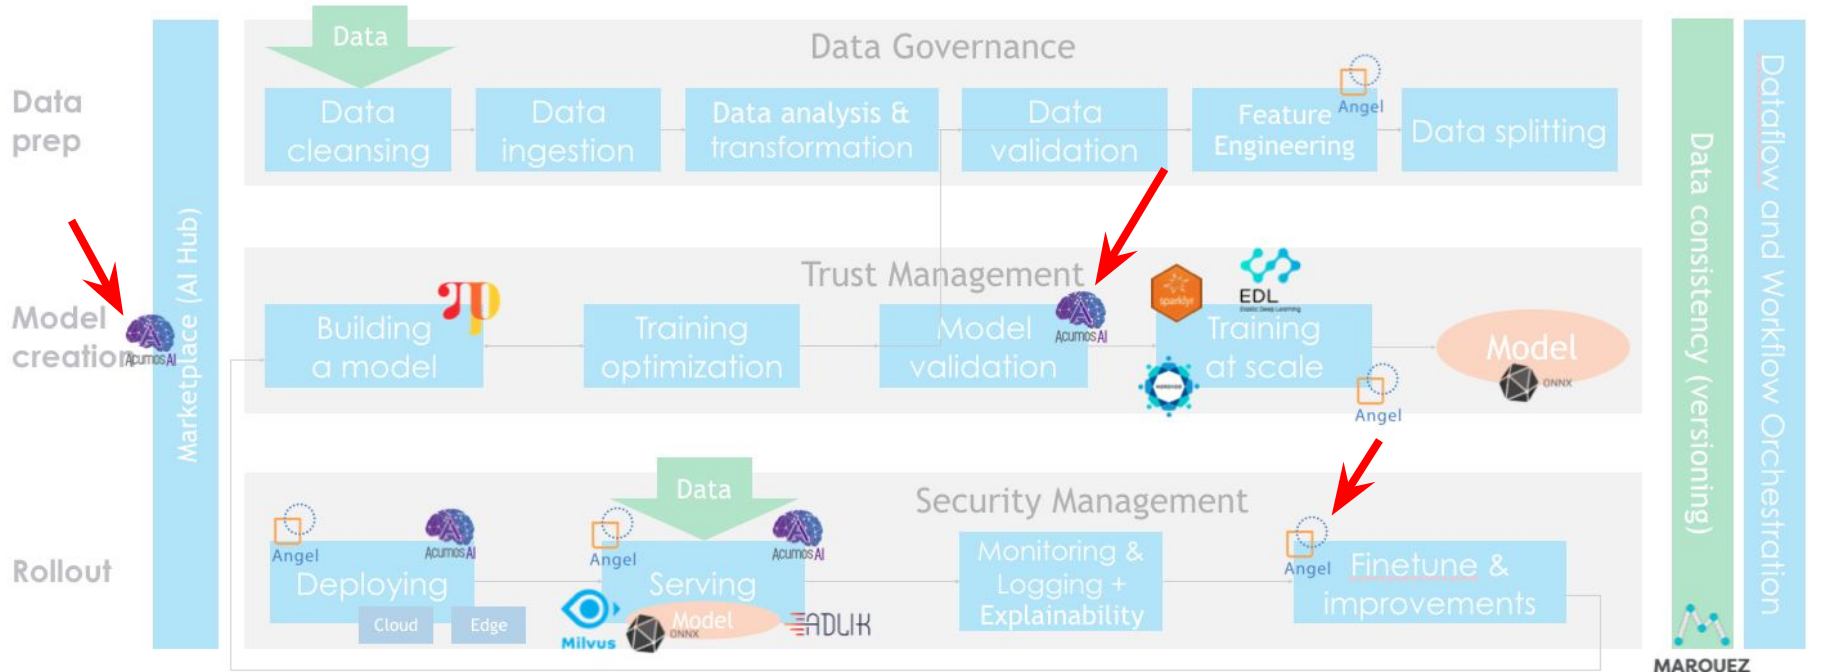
Data prep

Model creation

Rollout

Marketplace (AI Hub)

Data

Data Governance

Data cleansing

Data ingestion

Data analysis & transformation

Data validation

Feature Engineering

Angel

Data splitting

Trust Management

Building a model

Training optimization

Model validation

Acumos AI

EDL

Training at scale

Angel

Model

ONNX

Acumos AI

Security Management

Data

Angel

Acumos AI

Deploying

Cloud

Edge

Angel

Acumos AI

Serving

Milvus

Model

ONNX

ADLIK

Monitoring & Logging + Explainability

Angel

Finetune & improvements

Data consistency (versioning)

Dataflow and Workflow Orchestration

MARQUEZ